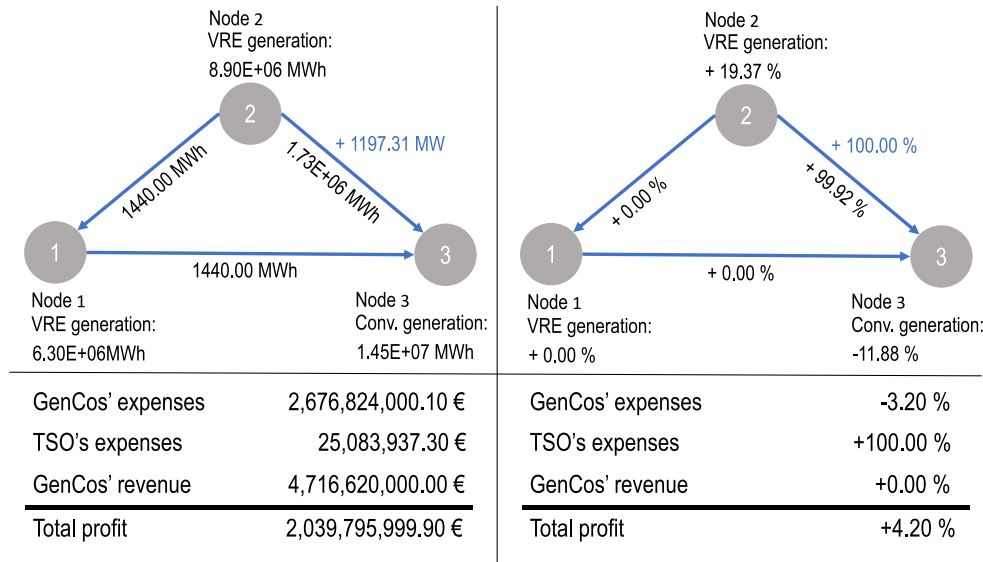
Node 2
VRE generation:
8.90E+06 MWh

2

1440.00 MWh

1.73E+06 MWh

+ 1197.31 MW

1

1440.00 MWh

3

Node 1
VRE generation:
6.30E+06MWh

Node 3
Conv. generation:
1.45E+07 MWh

Node 2
VRE generation:
+ 19.37 %

2

+ 0.00 %

+ 99.92 %

+ 100.00 %

1

+ 0.00 %

3

Node 1
VRE generation:
+ 0.00 %

Node 3
Conv. generation:
-11.88 %

| | |
|---|---|
| GenCos' expenses | 2,676,824,000.10 € |
| TSO's expenses | 25,083,937.30 € |
| GenCos' revenue | 4,716,620,000.00 € |
| Total profit | 2,039,795,999.90 € |

| | |
|---|---|
| GenCos' expenses | -3.20 % |
| TSO's expenses | +100.00 % |
| GenCos' revenue | +0.00 % |
| Total profit | +4.20 % |